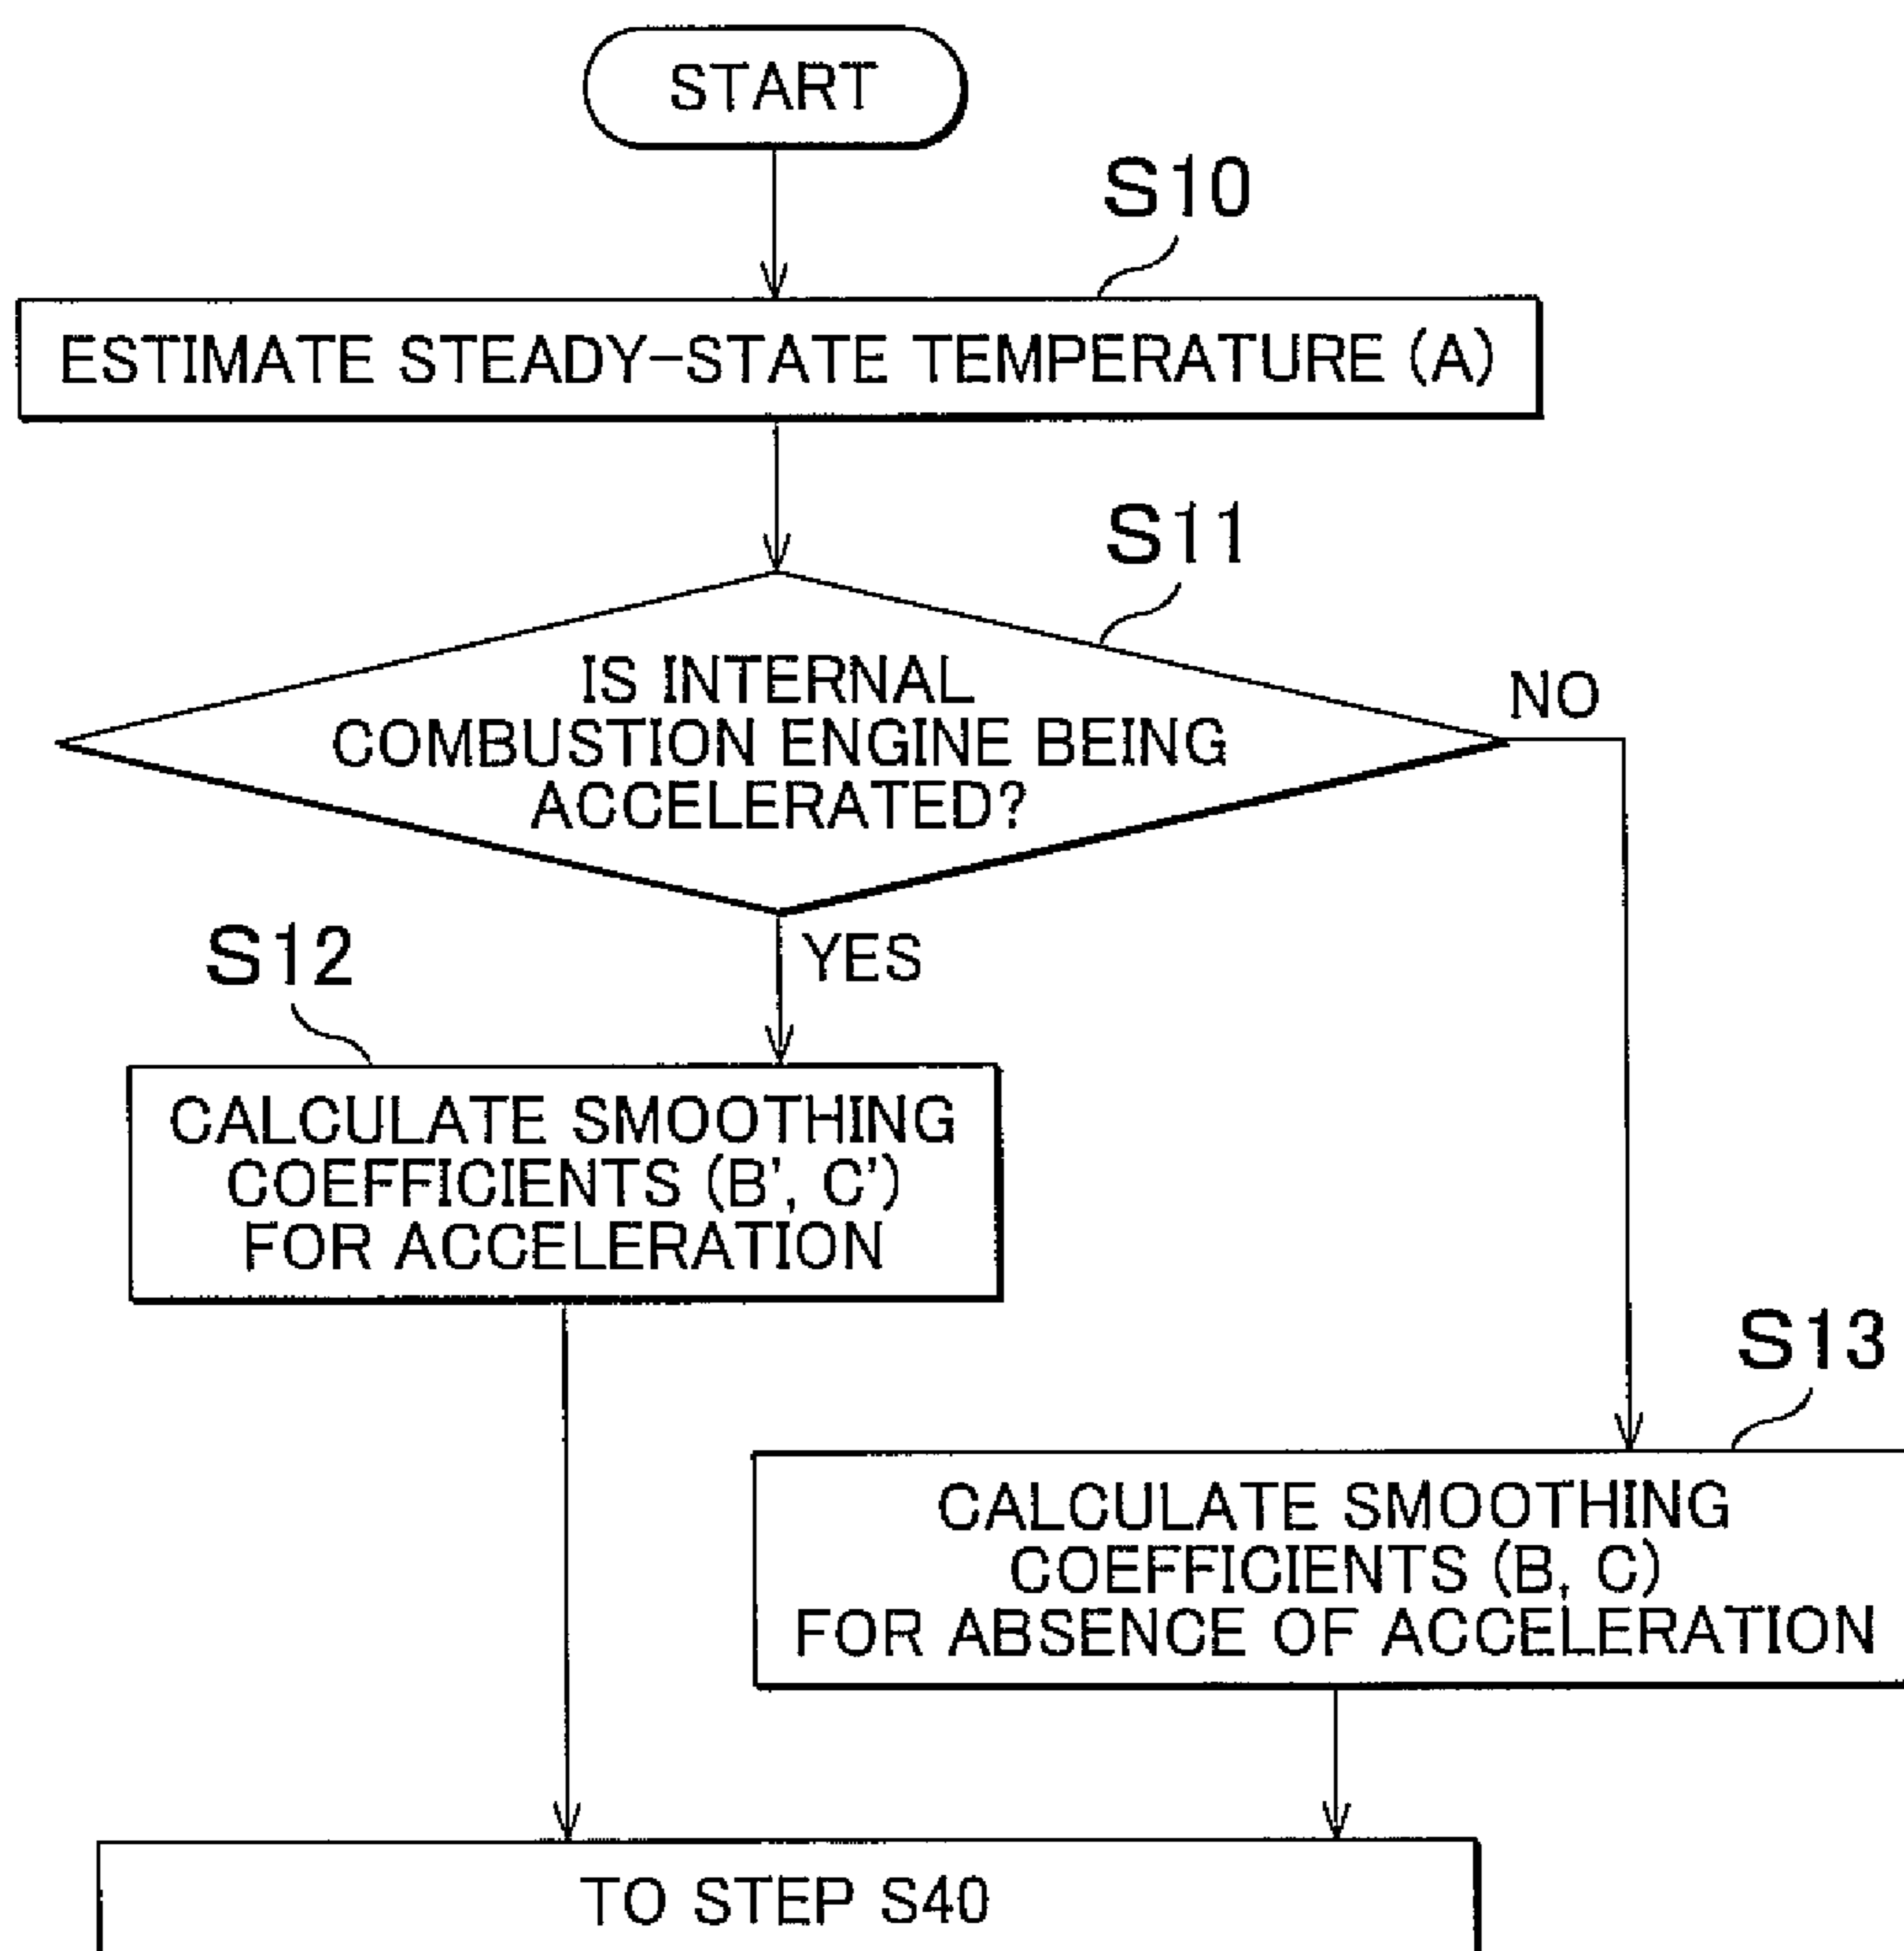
START

S10

ESTIMATE STEADY-STATE TEMPERATURE (A)

S11

IS INTERNAL COMBUSTION ENGINE BEING ACCELERATED?

NO

YES

S12

CALCULATE SMOOTHING COEFFICIENTS (B', C') FOR ACCELERATION

S13

CALCULATE SMOOTHING COEFFICIENTS (B, C) FOR ABSENCE OF ACCELERATION

TO STEP S40